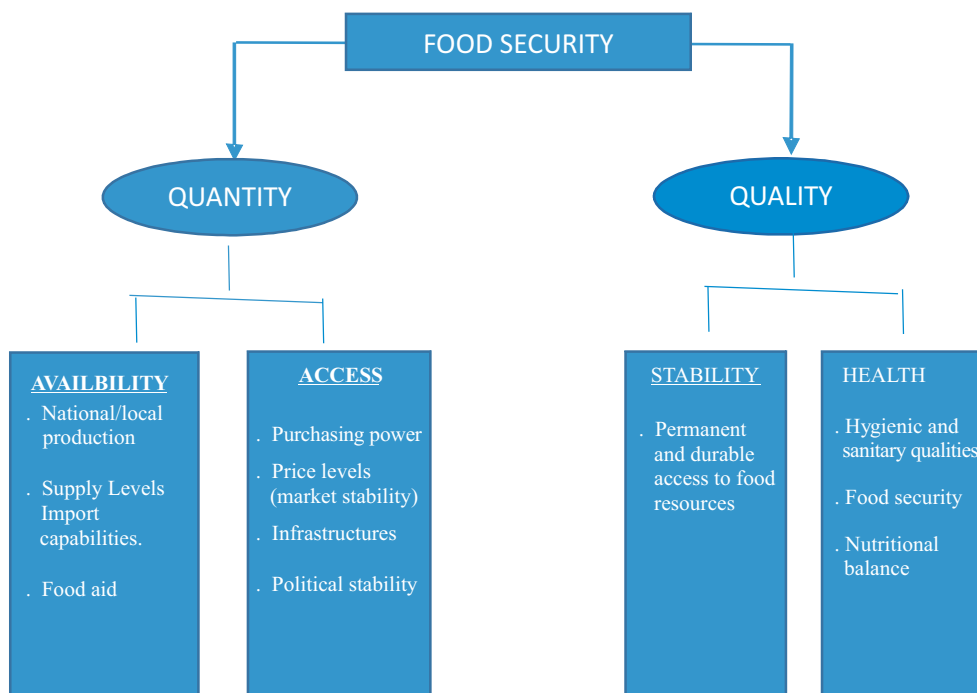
FOOD SECURITY

QUANTITY

QUALITY

AVAILBILITY

. National/local production

. Supply Levels Import capabilities.

. Food aid

ACCESS

. Purchasing power

. Price levels (market stability)

. Infrastructures

. Political stability

STABILITY

. Permanent and durable access to food resources

HEALTH

. Hygienic and sanitary qualities

. Food security

. Nutritional balance